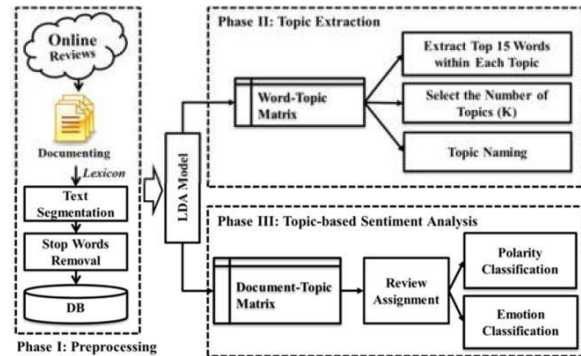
Online Reviews

Documenting

Lexicon

Text Segmentation

Stop Words Removal

DB

Phase I: Preprocessing

LDA Model

Phase II: Topic Extraction

Word-Topic Matrix

Extract Top 15 Words within Each Topic

Select the Number of Topics (K)

Topic Naming

Phase III: Topic-based Sentiment Analysis

Document-Topic Matrix

Review Assignment

Polarity Classification

Emotion Classification